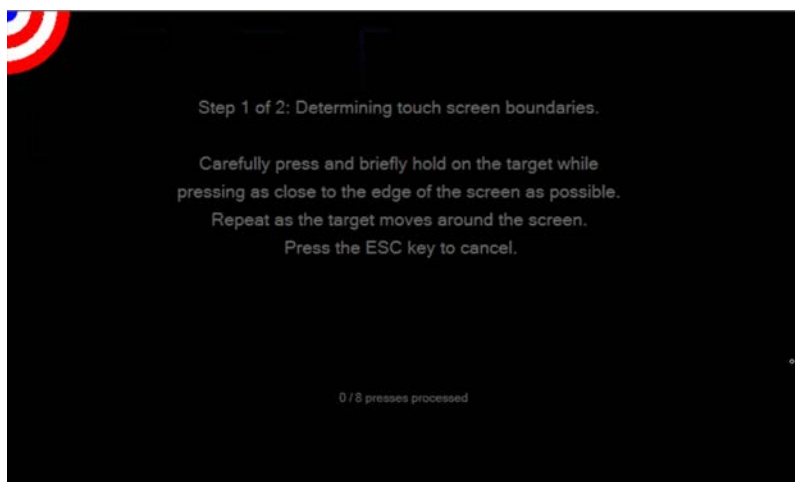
Step 1 of 2: Determining touch screen boundaries.

Carefully press and briefly hold on the target while pressing as close to the edge of the screen as possible. Repeat as the target moves around the screen. Press the ESC key to cancel.

0 / 8 presses processed